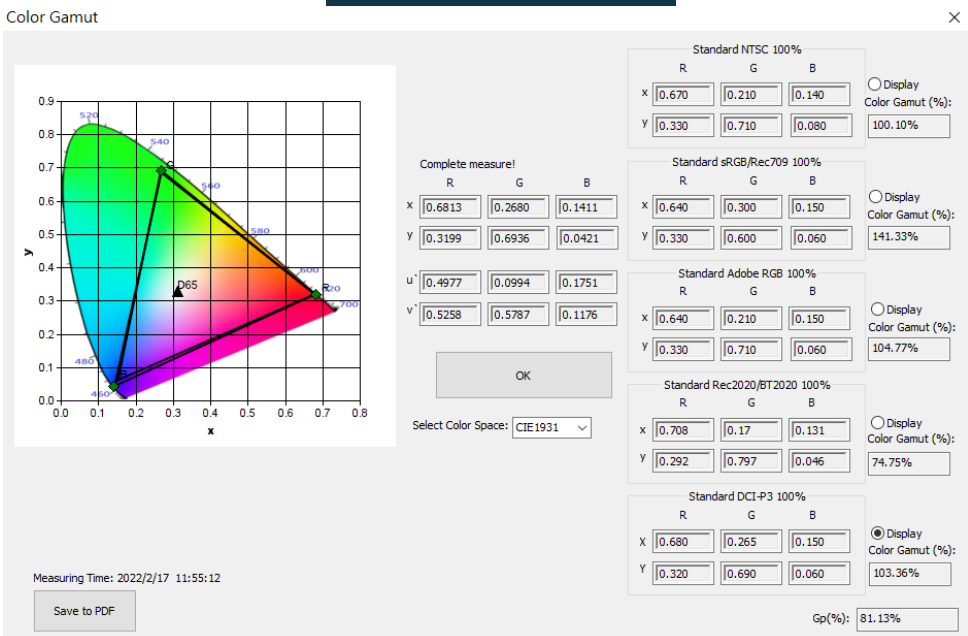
Color Gamut

0.9
0.8
0.7
0.6
0.5
0.4
0.3
0.2
0.1
0.0
y
0.0 0.1 0.2 0.3 0.4 0.5 0.6 0.7 0.8
x
520
540
560
580
600
620
700
480
460
G
R
D65

Complete measure!

|   | R | G | B |
|---|---|---|---|
| x | 0.6813 | 0.2680 | 0.1411 |
| y | 0.3199 | 0.6936 | 0.0421 |
| u' | 0.4977 | 0.0994 | 0.1751 |
| v' | 0.5258 | 0.5787 | 0.1176 |

OK

Select Color Space: CIE1931

Standard NTSC 100%

|   | R | G | B |
|---|---|---|---|
| x | 0.670 | 0.210 | 0.140 |
| y | 0.330 | 0.710 | 0.080 |

Display
Color Gamut (%):
100.10%

Standard sRGB/Rec709 100%

|   | R | G | B |
|---|---|---|---|
| x | 0.640 | 0.300 | 0.150 |
| y | 0.330 | 0.600 | 0.060 |

Display
Color Gamut (%):
141.33%

Standard Adobe RGB 100%

|   | R | G | B |
|---|---|---|---|
| x | 0.640 | 0.210 | 0.150 |
| y | 0.330 | 0.710 | 0.060 |

Display
Color Gamut (%):
104.77%

Standard Rec2020/BT2020 100%

|   | R | G | B |
|---|---|---|---|
| x | 0.708 | 0.17 | 0.131 |
| y | 0.292 | 0.797 | 0.046 |

Display
Color Gamut (%):
74.75%

Standard DCI-P3 100%

|   | R | G | B |
|---|---|---|---|
| X | 0.680 | 0.265 | 0.150 |
| Y | 0.320 | 0.690 | 0.060 |

Display
Color Gamut (%):
103.36%

Measuring Time: 2022/2/17 11:55:12

Save to PDF

Gp(%): 81.13%